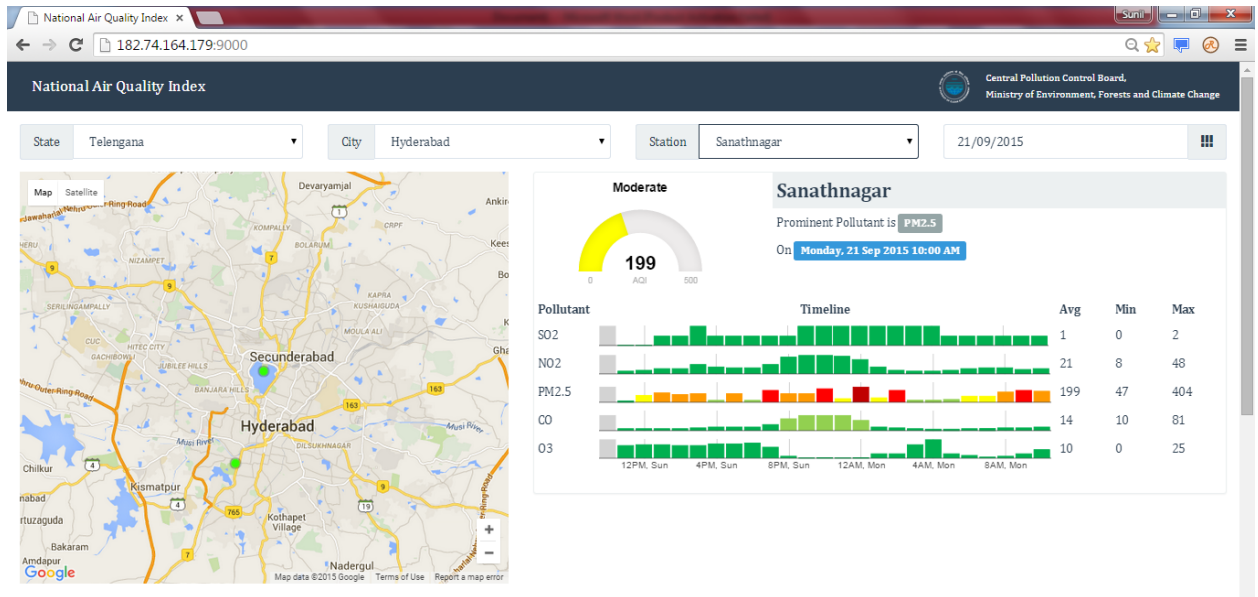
National Air Quality Index ×

Sunil

182.74.164.179:9000

National Air Quality Index

Central Pollution Control Board,
Ministry of Environment, Forests and Climate Change

State Telengana

City Hyderabad

Station Sanathnagar

21/09/2015

Map Satellite

Devaryamjal
Outer Ring Road
Ankir
KOMPALLY
CRPF
BOLARUM
Kees
NIZAMPET
Bo
KAPRA
KUSHAIGUDA
SERILINGAMPALLY
MOULA ALI
HITEC CITY
GACHIBOWLI
JUBILEE HILLS
Secunderabad
Gha
BANJARA HILLS
Nehru Outer Ring Road
163
163
Hyderabad
Musi River
Musi River
DILSUKHNAGAR
Chilkur
Kismatpur
nabad
rtuzaguda
765
Kothapet Village
Bakaram
Amdapur
Nadergul
Google
Map data ©2015 Google Terms of Use Report a map error

Moderate

199
AQI
0 500

Sanathnagar

Prominent Pollutant is PM2.5

On Monday, 21 Sep 2015 10:00 AM

| Pollutant | Timeline | Avg | Min | Max |
|---|---|---|---|---|
| SO2 | | 1 | 0 | 2 |
| NO2 | | 21 | 8 | 48 |
| PM2.5 | | 199 | 47 | 404 |
| CO | | 14 | 10 | 81 |
| O3 | | 10 | 0 | 25 |

12PM, Sun 4PM, Sun 8PM, Sun 12AM, Mon 4AM, Mon 8AM, Mon